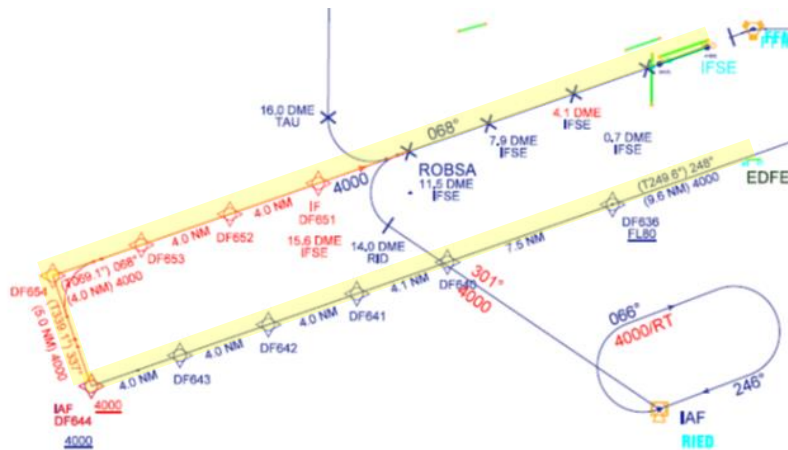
16.0 DME
TAU

068°

4.1 DME
IFSE

7.9 DME
IFSE

0.7 DME
IFSE

IFSE

ROBSA
11.5 DME
IFSE

4000

IF
DF651

4.0 NM

DF652

15.6 DME
IFSE

14.0 DME
RID

(T069.1°) 068°
(4.0 NM) 4000

4.0 NM

DF653

DF654

(T339.1°) 337°
(5.0 NM) 4000

(T249.6°) 248°
(9.6 NM) 4000

EDFE

DF636
FL80

7.5 NM

301°
4000

DF640

4.1 NM

DF641

4.0 NM

DF642

4.0 NM

DF643

4.0 NM

066°
4000/RT

246°

IAF
RIED

IAF
DF644
4000

4000